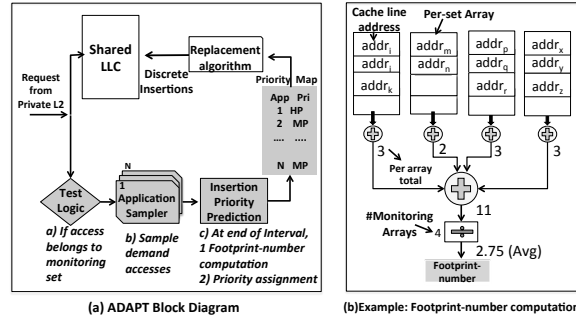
Shared LLC

Replacement algorithm

Discrete Insertions

Request from Private L2

Priority Map

| App | Pri |
|---|---|
| 1 | HP |
| 2 | MP |
| .... | .... |
| N | MP |

Test Logic

N

1 Application Sampler

Insertion Priority Prediction

a) If access belongs to monitoring set

b) Sample demand accesses

c) At end of Interval, 1 Footprint-number computation 2) Priority assignment

(a) ADAPT Block Diagram

Cache line address

Per-set Array

$addr_i$ $addr_j$ $addr_k$

$addr_m$ $addr_n$

$addr_p$ $addr_q$ $addr_r$

$addr_x$ $addr_y$ $addr_z$

3

Per array total

2

3

3

11

#Monitoring Arrays 4

2.75 (Avg)

Footprint-number

(b)Example: Footprint-number computation